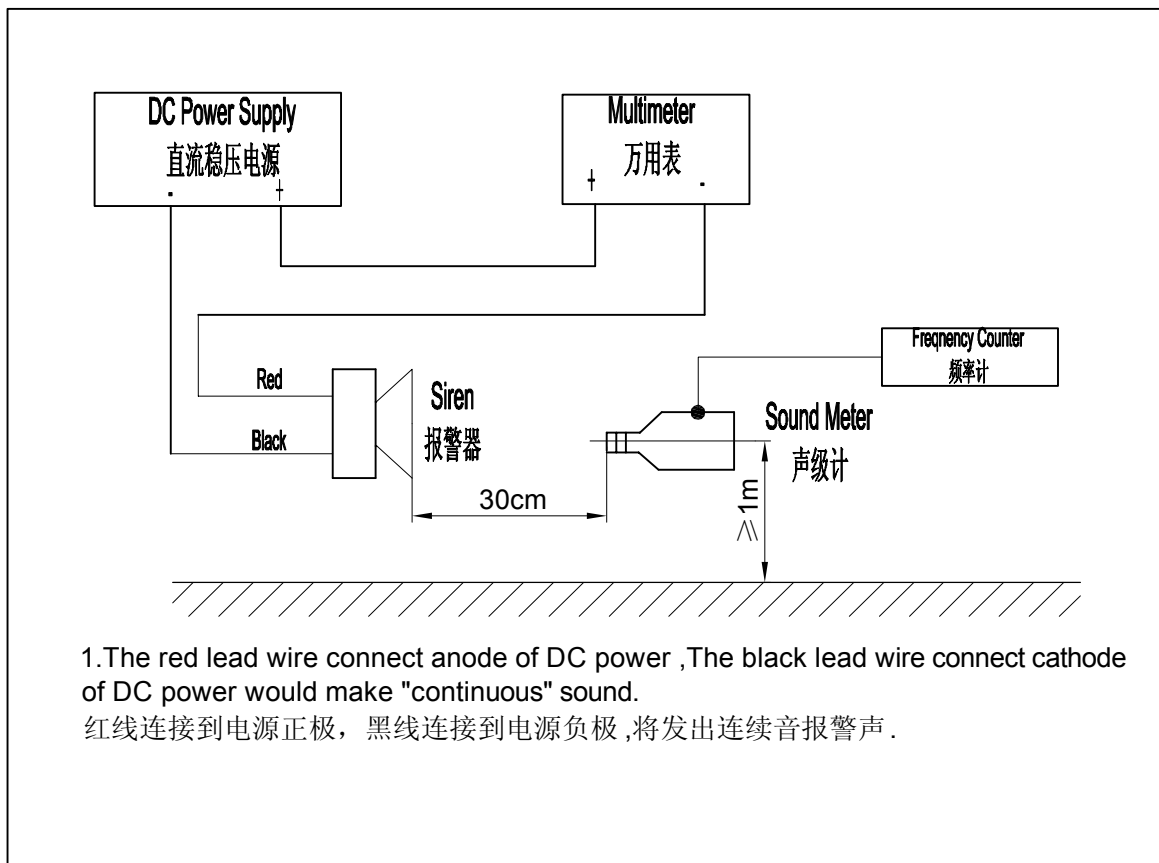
DC Power Supply
直流稳压电源
- +

Multimeter
万用表
+ -

Freqnency Counter
频率计

Red
Black

Siren
报警器

Sound Meter
声级计

30cm

$\geqslant$1m

1.The red lead wire connect anode of DC power ,The black lead wire connect cathode of DC power would make "continuous" sound.
红线连接到电源正极，黑线连接到电源负极 ,将发出连续音报警声 .